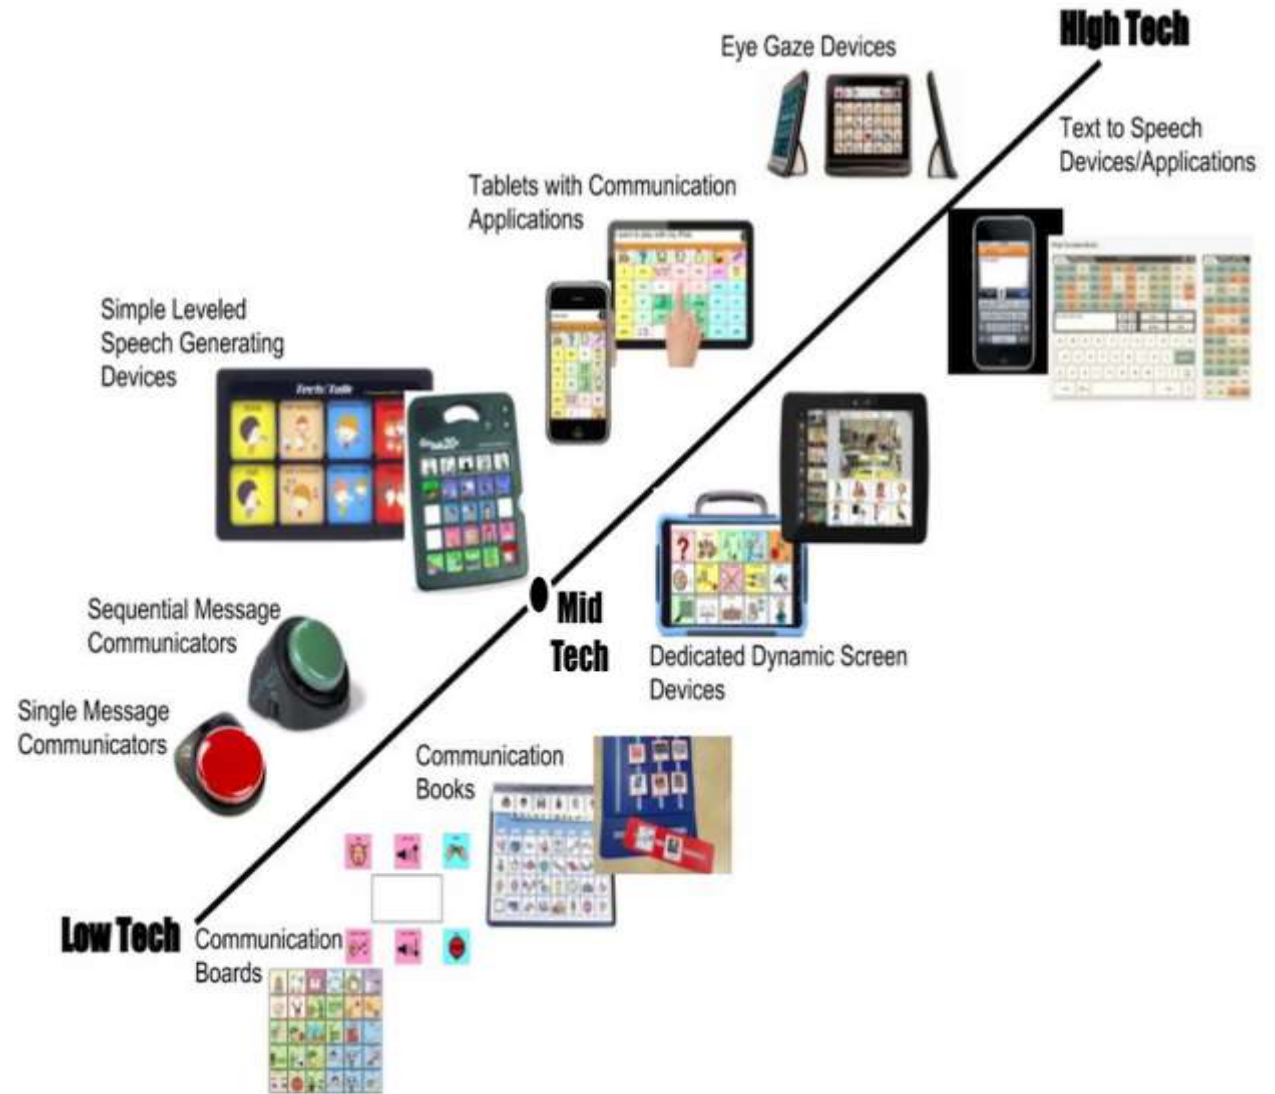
High Tech

Eye Gaze Devices

Text to Speech Devices/Applications

Tablets with Communication Applications

Simple Leveled Speech Generating Devices

Mid Tech

Dedicated Dynamic Screen Devices

Sequential Message Communicators

Single Message Communicators

Communication Books

Low Tech

Communication Boards